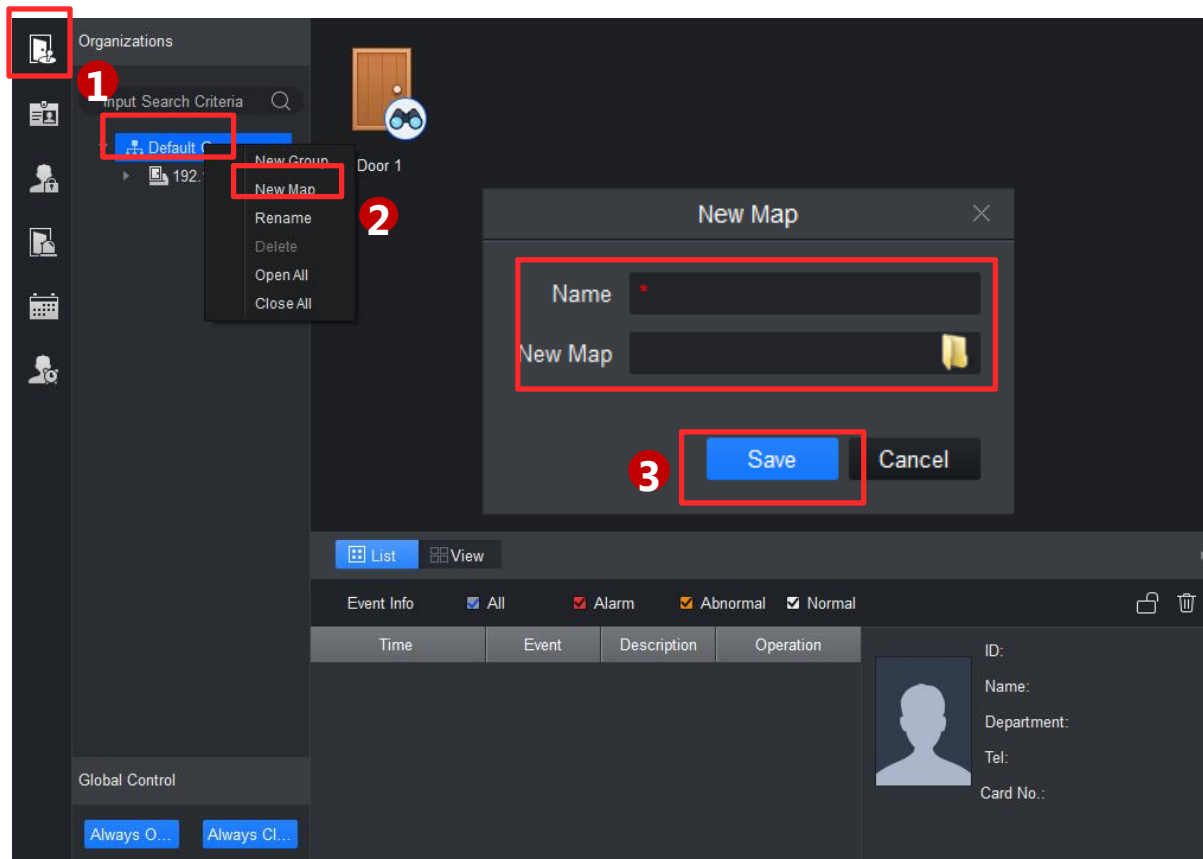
Organizations

1

Input Search Criteria

Default G

192.1

New Group
New Map
Rename
Delete
Open All
Close All

2

Door 1

New Map

Name *

New Map

3

Save
Cancel

List
View

Event Info
All
Alarm
Abnormal
Normal

| Time | Event | Description | Operation |
|---|---|---|---|

ID:
Name:
Department:
Tel:
Card No.:

Global Control

Always O...
Always Cl...